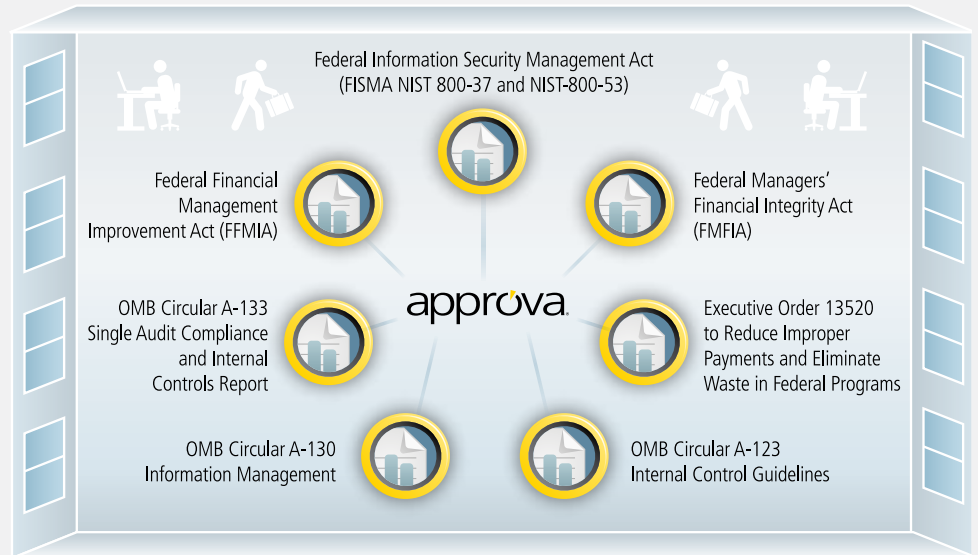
Federal Information Security Management Act (FISMA NIST 800-37 and NIST-800-53)

Federal Financial Management Improvement Act (FFMIA)

Federal Managers' Financial Integrity Act (FMFIA)

approva

OMB Circular A-133 Single Audit Compliance and Internal Controls Report

Executive Order 13520 to Reduce Improper Payments and Eliminate Waste in Federal Programs

OMB Circular A-130 Information Management

OMB Circular A-123 Internal Control Guidelines